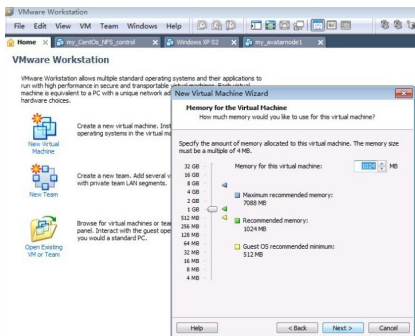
VMware Workstation
File Edit View VM Team Windows Help
Home × my_CentOs_NFS_control × Windows XP 02 × my_avatarnode1 ×
VMware Workstation
VMware Workstation allows multiple standard operating systems and their applications to run with high performance in secure and transportable virtual machines. Each virtual machine is equivalent to a PC with a unique network ad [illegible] hardware choices.
New Virtual Machine
Create a new virtual machine. Inst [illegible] operating systems in the virtual m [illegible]
New Team
Create a new team. Add several v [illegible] with private team LAN segments.
Open Existing VM or Team
Browse for virtual machines or tea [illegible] panel. Interact with the guest ope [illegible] you would a standard PC.
New Virtual Machine Wizard
Memory for the Virtual Machine
How much memory would you like to use for this virtual machine?
Specify the amount of memory allocated to this virtual machine. The memory size must be a multiple of 4 MB.
32 GB
16 GB
8 GB
4 GB
2 GB
1 GB
512 MB
256 MB
128 MB
64 MB
32 MB
16 MB
8 MB
4 MB
Memory for this virtual machine: 1024 MB
Maximum recommended memory: 7088 MB
Recommended memory: 1024 MB
Guest OS recommended minimum: 512 MB
Help
< Back
Next >
Cancel